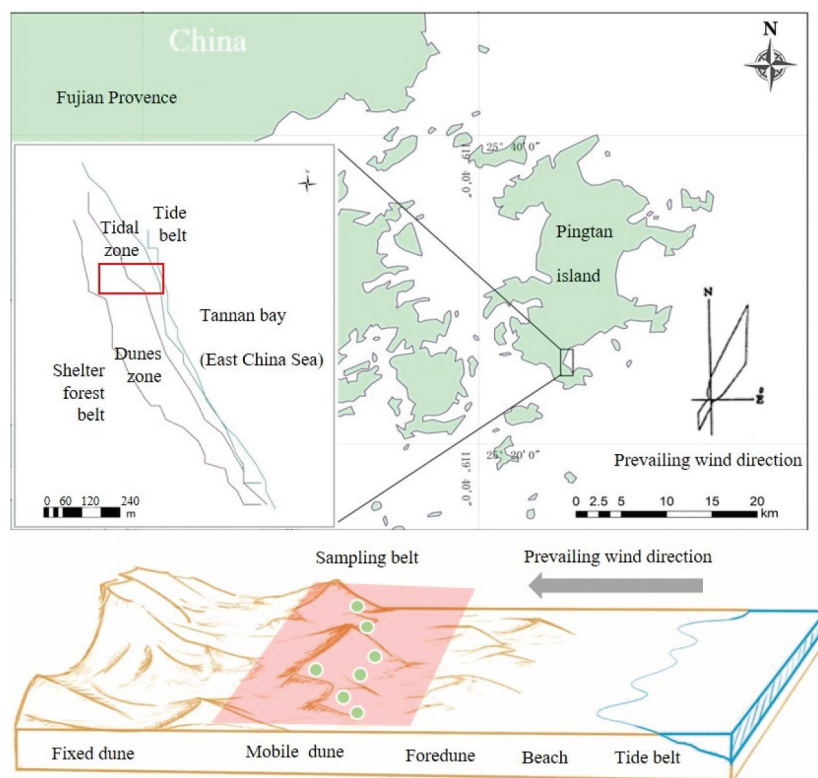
China

Fujian Provence

N

Tidal zone

Tide belt

Tannan bay

(East China Sea)

Dunes zone

Shelter forest belt

0 60 120 240 m

25° 40' 0"

119° 40'

Pingtan island

N

E

25° 20' 0"

119° 40'

Prevailing wind direction

0 2.5 5 10 15 20 km

Sampling belt

Prevailing wind direction

Fixed dune

Mobile dune

Foredune

Beach

Tide belt